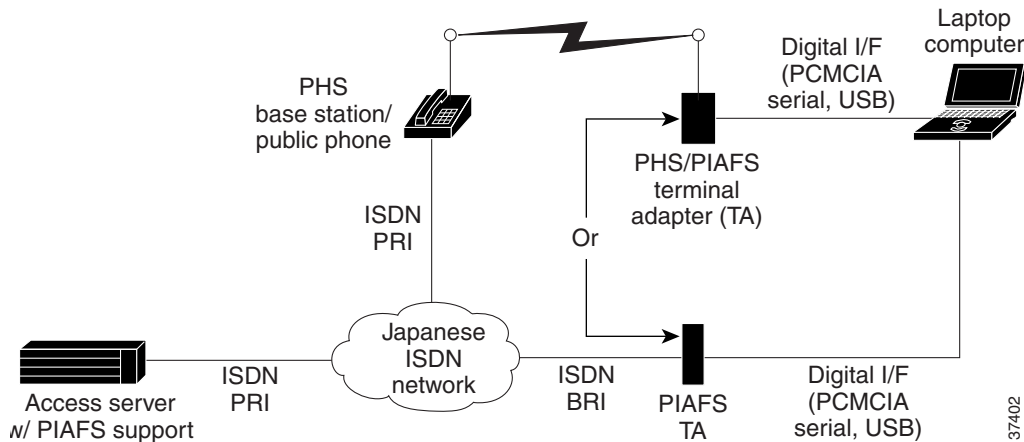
Laptop computer

Digital I/F (PCMCIA serial, USB)

PHS base station/ public phone

PHS/PIAFS terminal adapter (TA)

ISDN PRI

Or

Japanese ISDN network

ISDN PRI

Access server w/ PIAFS support

ISDN BRI

PIAFS TA

Digital I/F (PCMCIA serial, USB)

37402